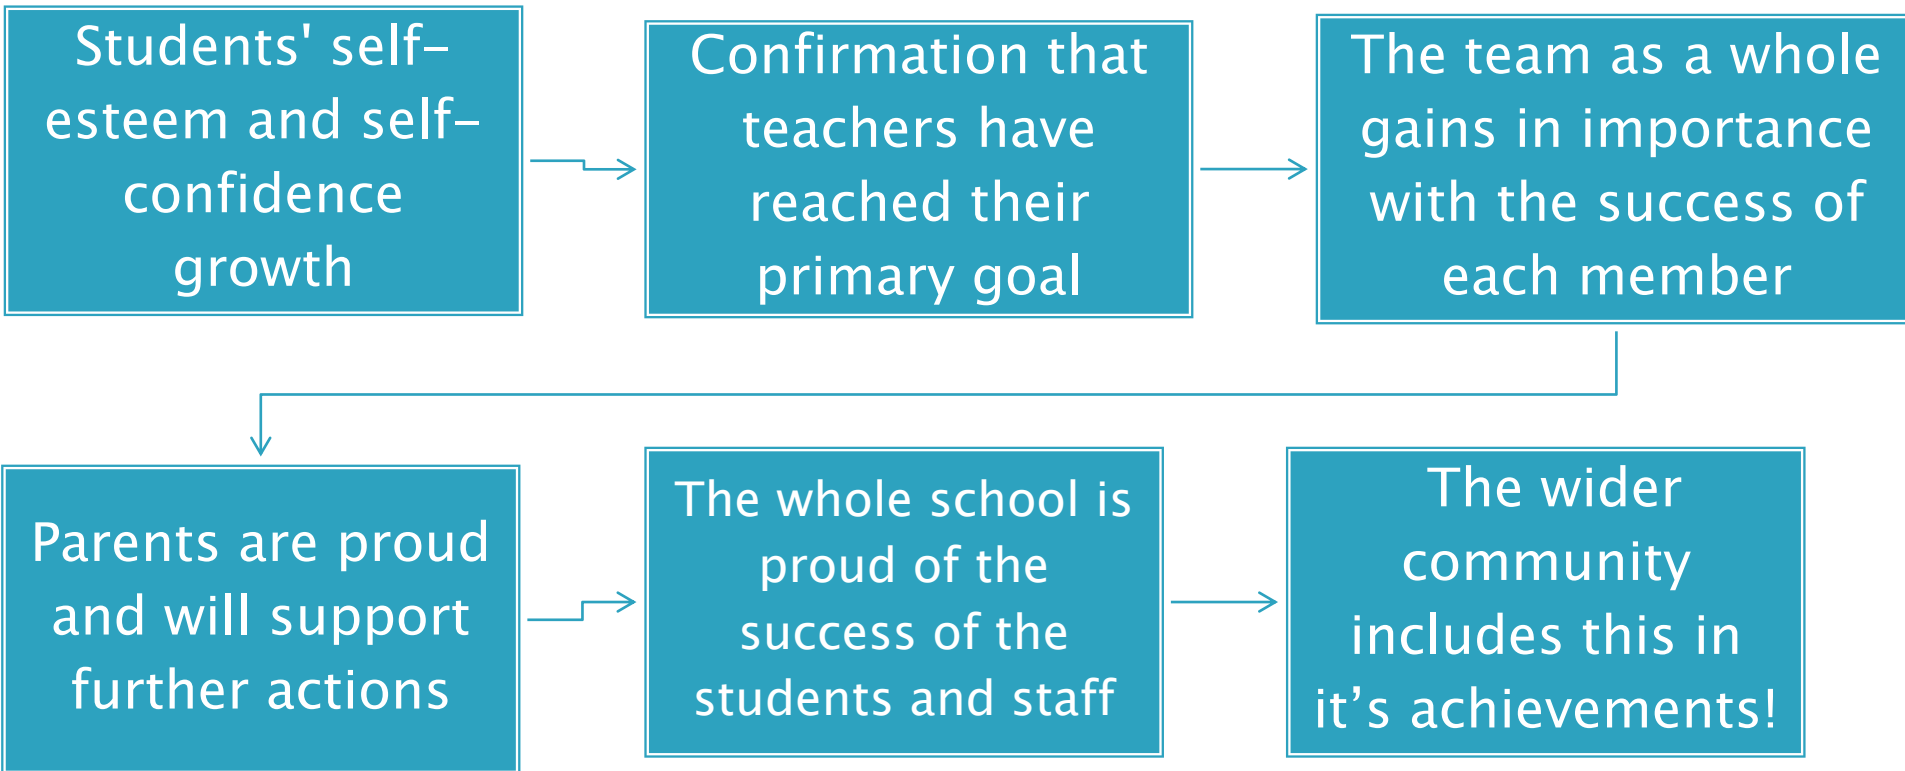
Students' self-esteem and self-confidence growth

Confirmation that teachers have reached their primary goal

The team as a whole gains in importance with the success of each member

Parents are proud and will support further actions

The whole school is proud of the success of the students and staff

The wider community includes this in it’s achievements!